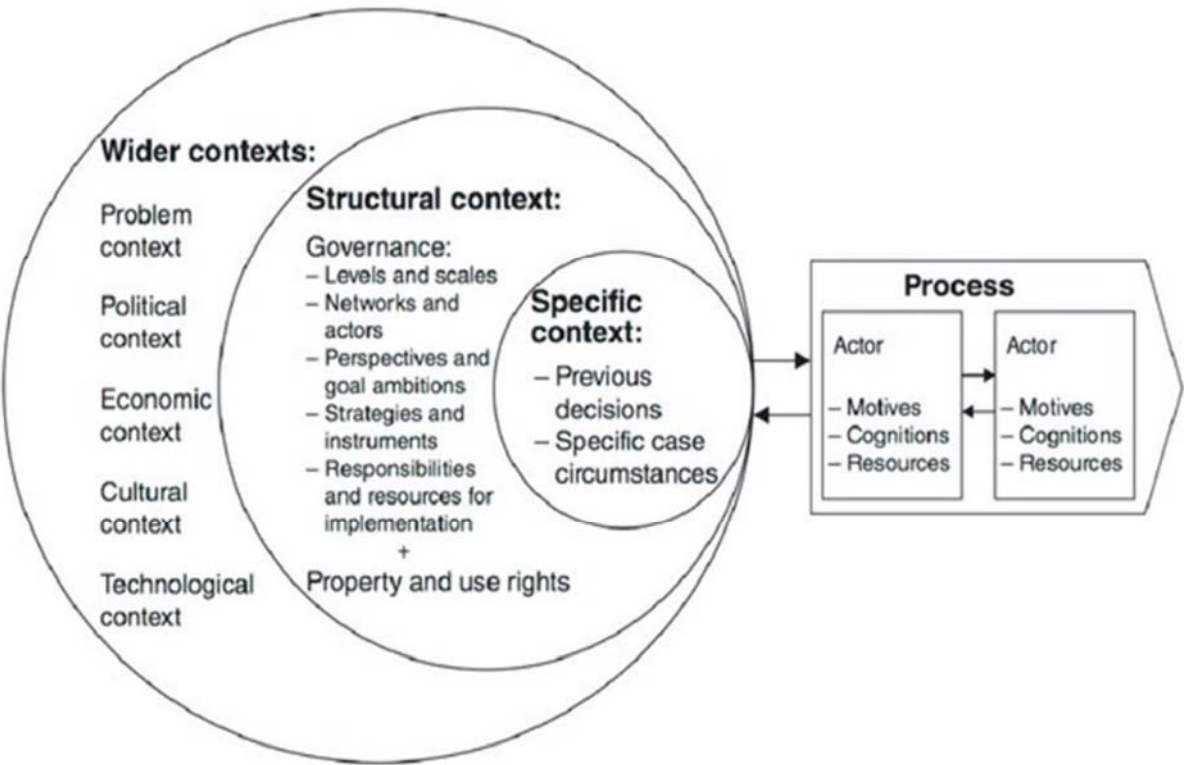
Wider contexts:

Problem context

Political context

Economic context

Cultural context

Technological context

Structural context:

Governance:
– Levels and scales
– Networks and actors
– Perspectives and goal ambitions
– Strategies and instruments
– Responsibilities and resources for implementation
+
Property and use rights

Specific context:
– Previous decisions
– Specific case circumstances

Process

Actor
– Motives
– Cognitions
– Resources

Actor
– Motives
– Cognitions
– Resources